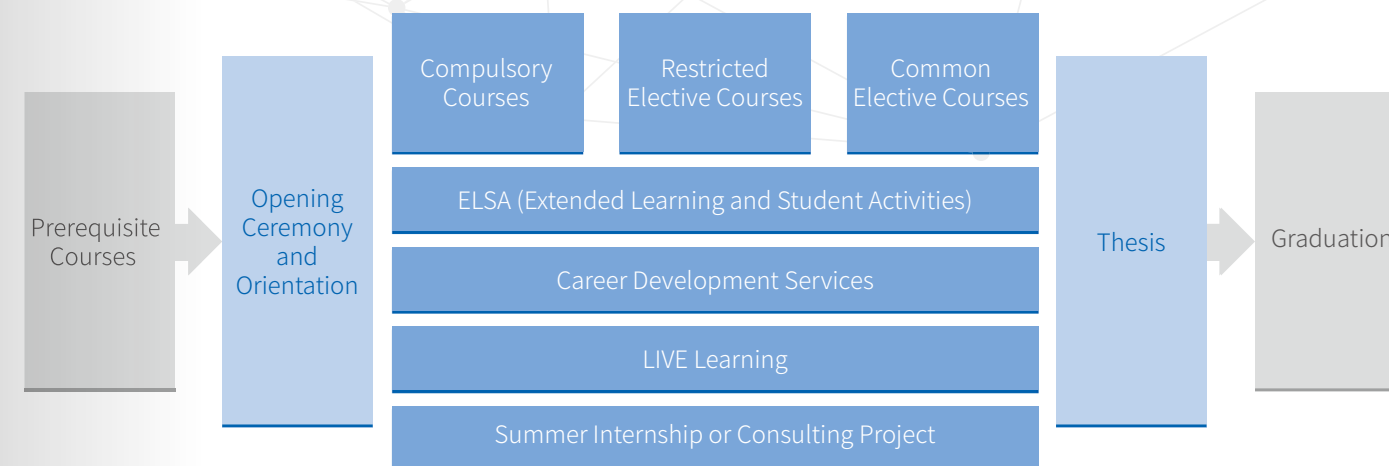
Prerequisite Courses

Opening Ceremony and Orientation

Compulsory Courses

Restricted Elective Courses

Common Elective Courses

ELSA (Extended Learning and Student Activities)

Career Development Services

LIVE Learning

Summer Internship or Consulting Project

Thesis

Graduation